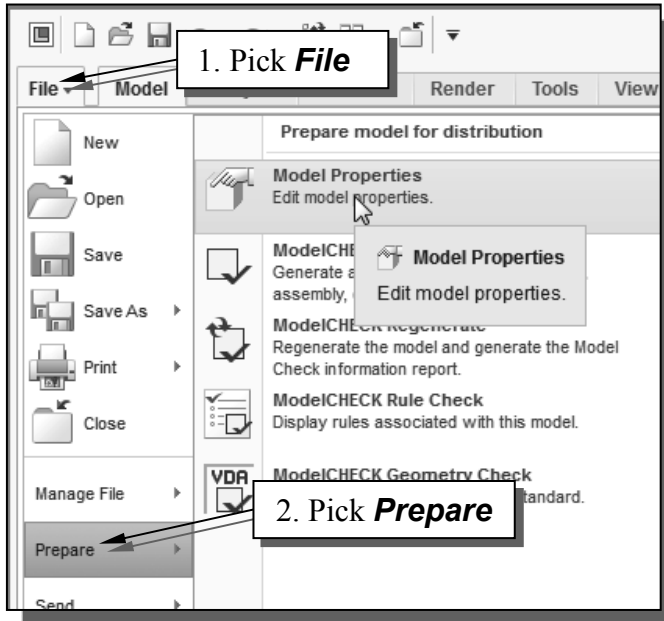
1. Pick *File*

File Model Render Tools View

New
Open
Save
Save As
Print
Close
Manage File
Prepare
Send

Prepare model for distribution

Model Properties
Edit model properties.

ModelCHE
Generate a
assembly,

Model Properties
Edit model properties.

ModelCHECK Regenerate
Regenerate the model and generate the Model Check information report.

ModelCHECK Rule Check
Display rules associated with this model.

VDA
ModelCHECK Geometry Check
tandard.

2. Pick *Prepare*